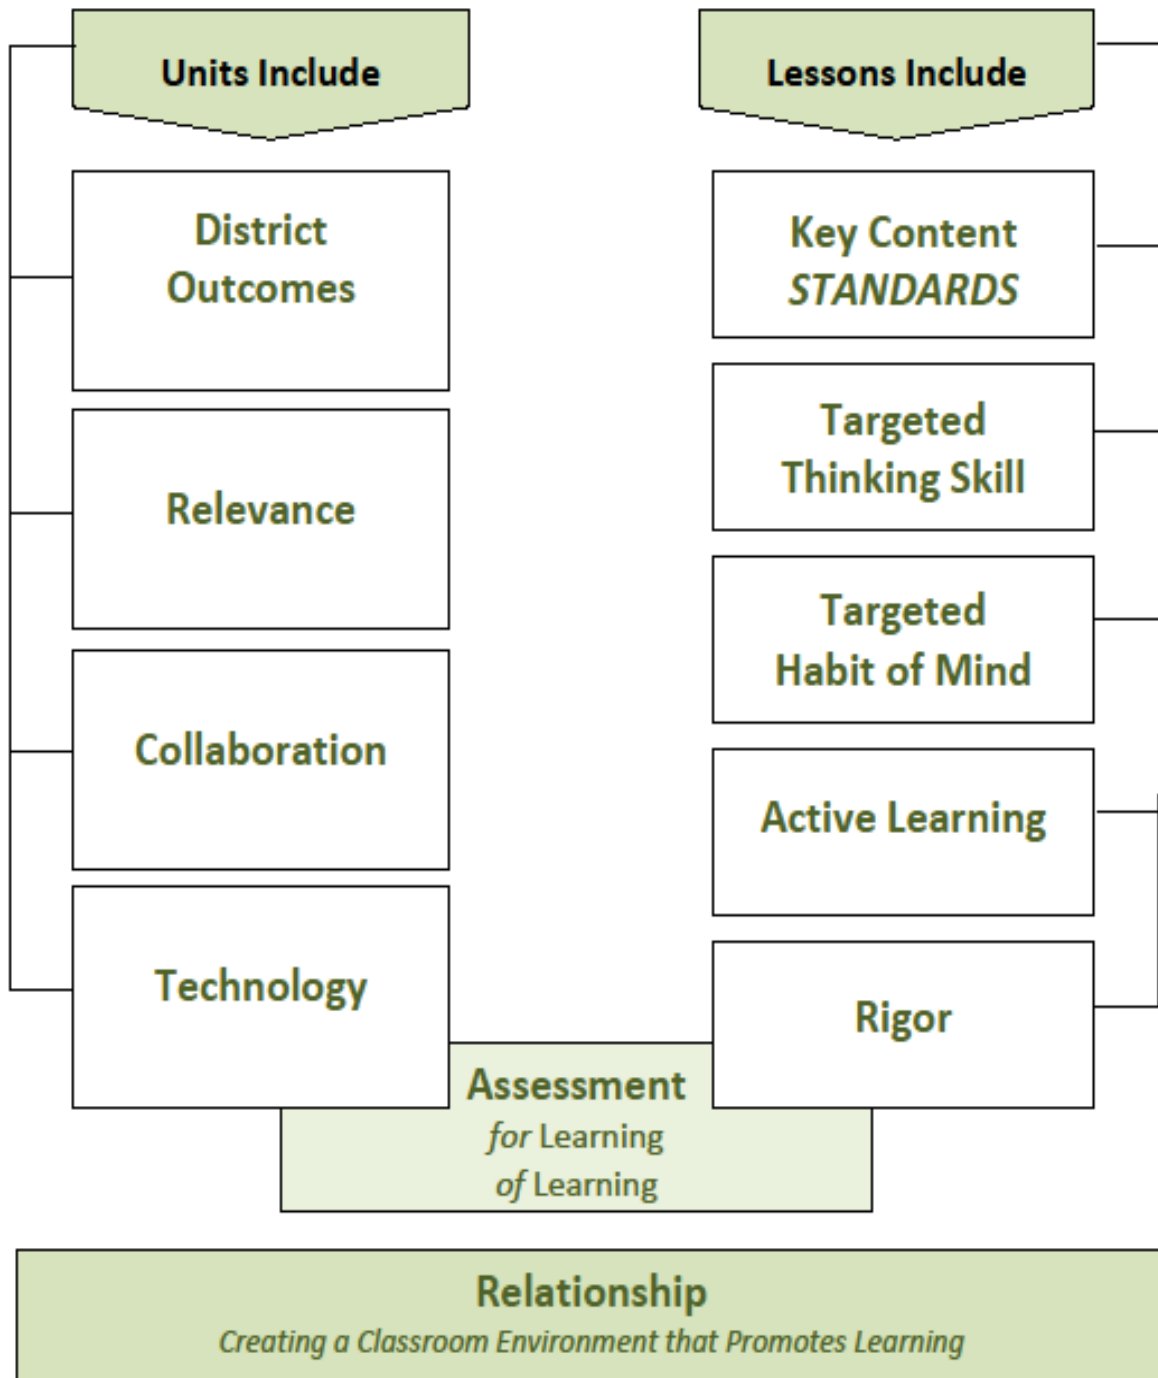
Units Include

District Outcomes

Relevance

Collaboration

Technology

Lessons Include

Key Content STANDARDS

Targeted Thinking Skill

Targeted Habit of Mind

Active Learning

Rigor

Assessment
for Learning
of Learning

Relationship
Creating a Classroom Environment that Promotes Learning